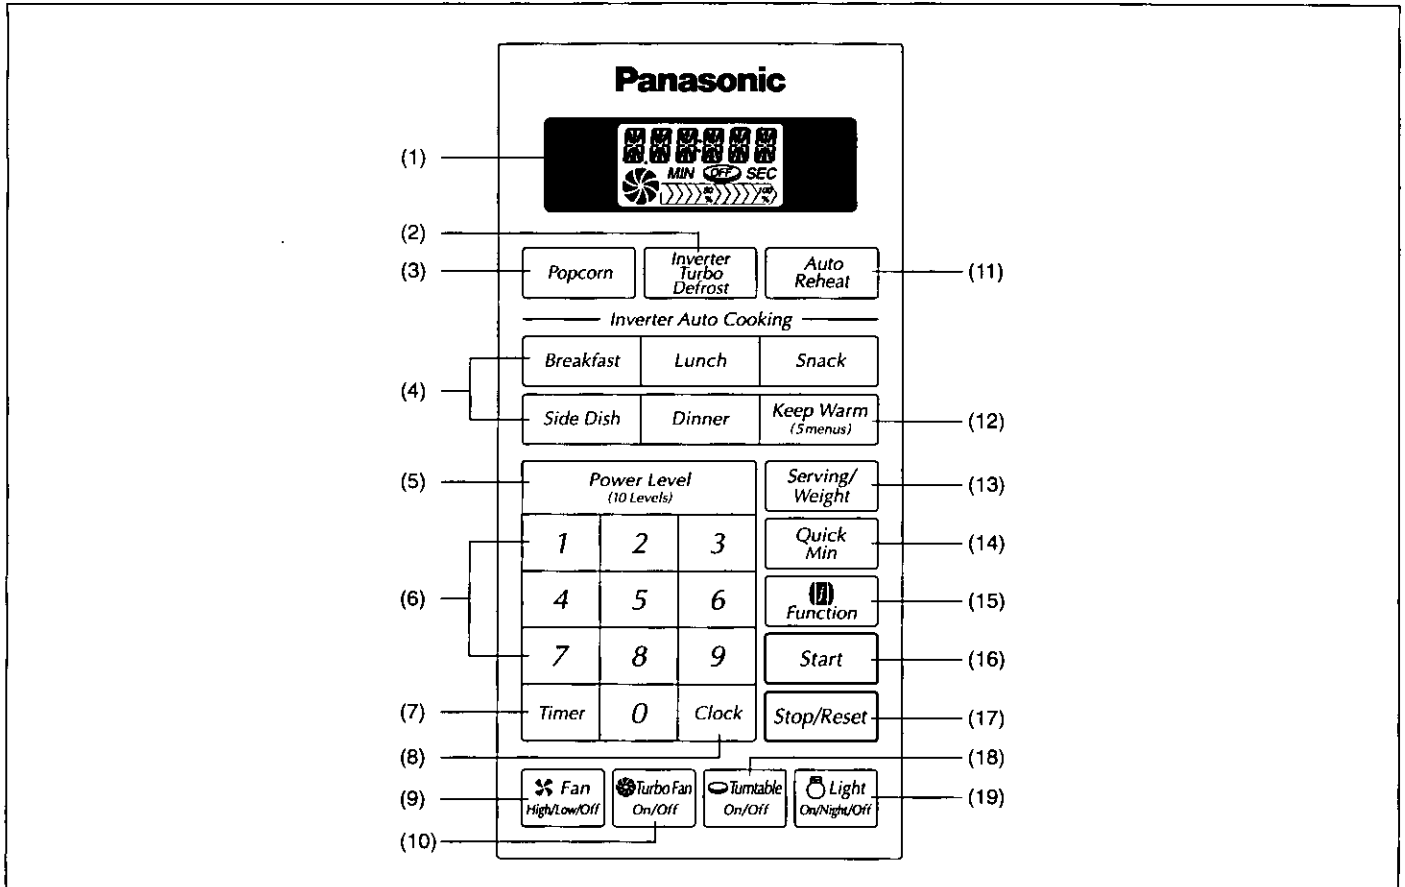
Panasonic

(1)

MIN OFF SEC

(2)

(3) Popcorn

Inverter Turbo Defrost

Auto Reheat (11)

Inverter Auto Cooking

(4)

Breakfast

Lunch

Snack

Side Dish

Dinner

Keep Warm (5menus) (12)

(5) Power Level (10 Levels)

Serving/ Weight (13)

Quick Min (14)

(6)

1 2 3

4 5 6

7 8 9

Function (15)

Start (16)

(7) Timer 0 Clock

Stop/Reset (17)

(8)

(18)

(9) Fan High/Low/Off

Turbo Fan On/Off

Turntable On/Off

Light On/Night/Off (19)

(10)